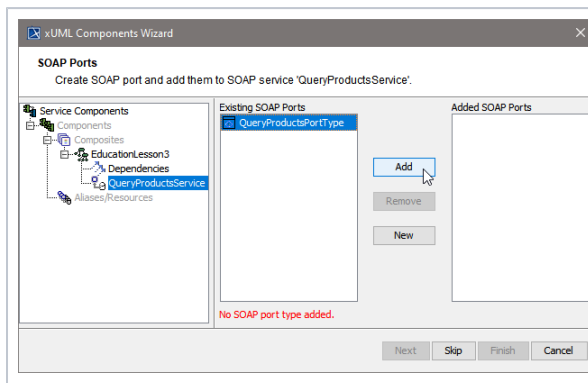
xUML Components Wizard

SOAP Ports
Create SOAP port and add them to SOAP service 'QueryProductsService'.

Service Components
Components
Composites
EducationLesson3
Dependencies
QueryProductsService
Aliases/Resources

Existing SOAP Ports
QueryProductsPortType

No SOAP port type added.

Add
Remove
New

Added SOAP Ports

Next
Skip
Finish
Cancel